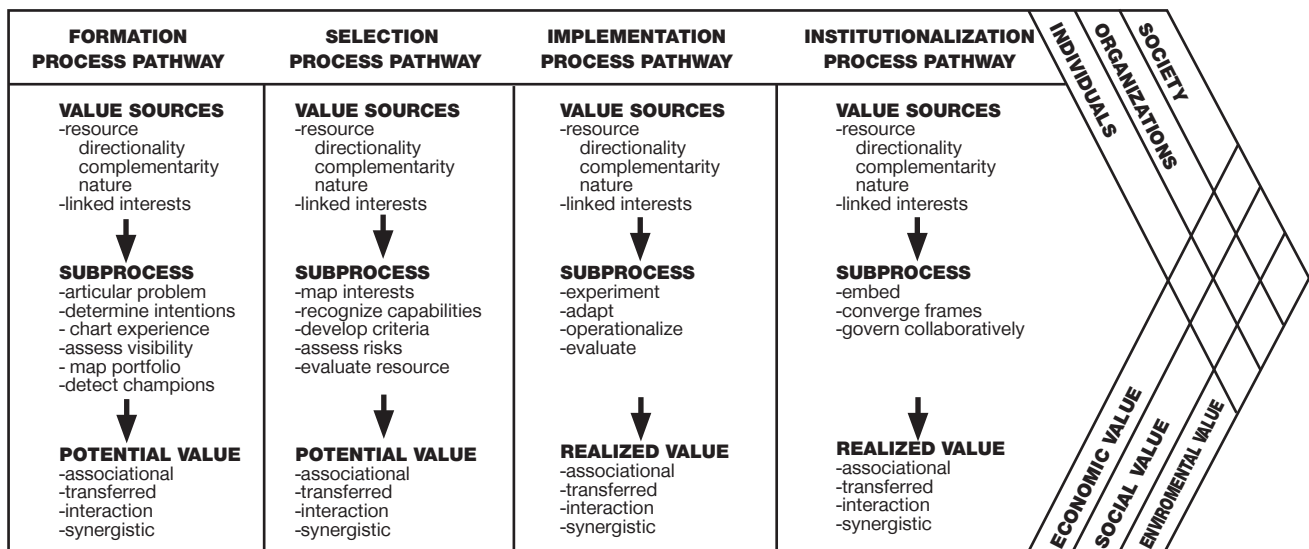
FORMATION PROCESS PATHWAY

VALUE SOURCES
-resource
directionality
complementarity
nature
-linked interests

SUBPROCESS
-articular problem
-determine intentions
- chart experience
-assess visibility
- map portfolio
-detect champions

POTENTIAL VALUE
-associational
-transferred
-interaction
-synergistic

SELECTION PROCESS PATHWAY

VALUE SOURCES
-resource
directionality
complementarity
nature
-linked interests

SUBPROCESS
-map interests
-recognize capabilities
-develop criteria
-assess risks
-evaluate resource

POTENTIAL VALUE
-associational
-transferred
-interaction
-synergistic

IMPLEMENTATION PROCESS PATHWAY

VALUE SOURCES
-resource
directionality
complementarity
nature
-linked interests

SUBPROCESS
-experiment
-adapt
-operationalize
-evaluate

REALIZED VALUE
-associational
-transferred
-interaction
-synergistic

INSTITUTIONALIZATION PROCESS PATHWAY

VALUE SOURCES
-resource
directionality
complementarity
nature
-linked interests

SUBPROCESS
-embed
-converge frames
-govern collaboratively

REALIZED VALUE
-associational
-transferred
-interaction
-synergistic

INDIVIDUALS
ORGANIZATIONS
SOCIETY

ECONOMIC VALUE
SOCIAL VALUE
ENVIROMENTAL VALUE